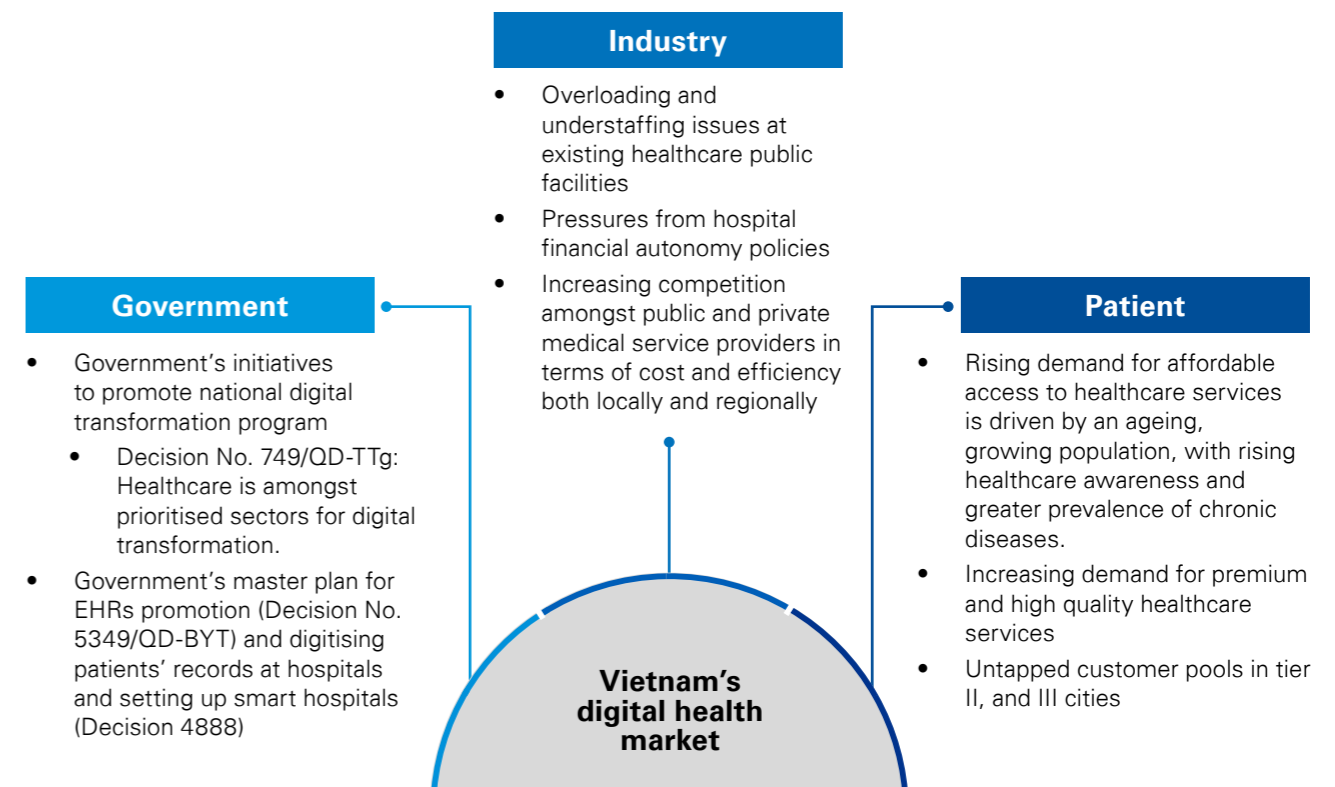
Industry

- Overloading and understaffing issues at existing healthcare public facilities
- Pressures from hospital financial autonomy policies
- Increasing competition amongst public and private medical service providers in terms of cost and efficiency both locally and regionally

Government

- Government's initiatives to promote national digital transformation program
  - Decision No. 749/QD-TTg: Healthcare is amongst prioritised sectors for digital transformation.
- Government's master plan for EHRs promotion (Decision No. 5349/QD-BYT) and digitising patients' records at hospitals and setting up smart hospitals (Decision 4888)

Patient

- Rising demand for affordable access to healthcare services is driven by an ageing, growing population, with rising healthcare awareness and greater prevalence of chronic diseases.
- Increasing demand for premium and high quality healthcare services
- Untapped customer pools in tier II, and III cities

Vietnam's digital health market